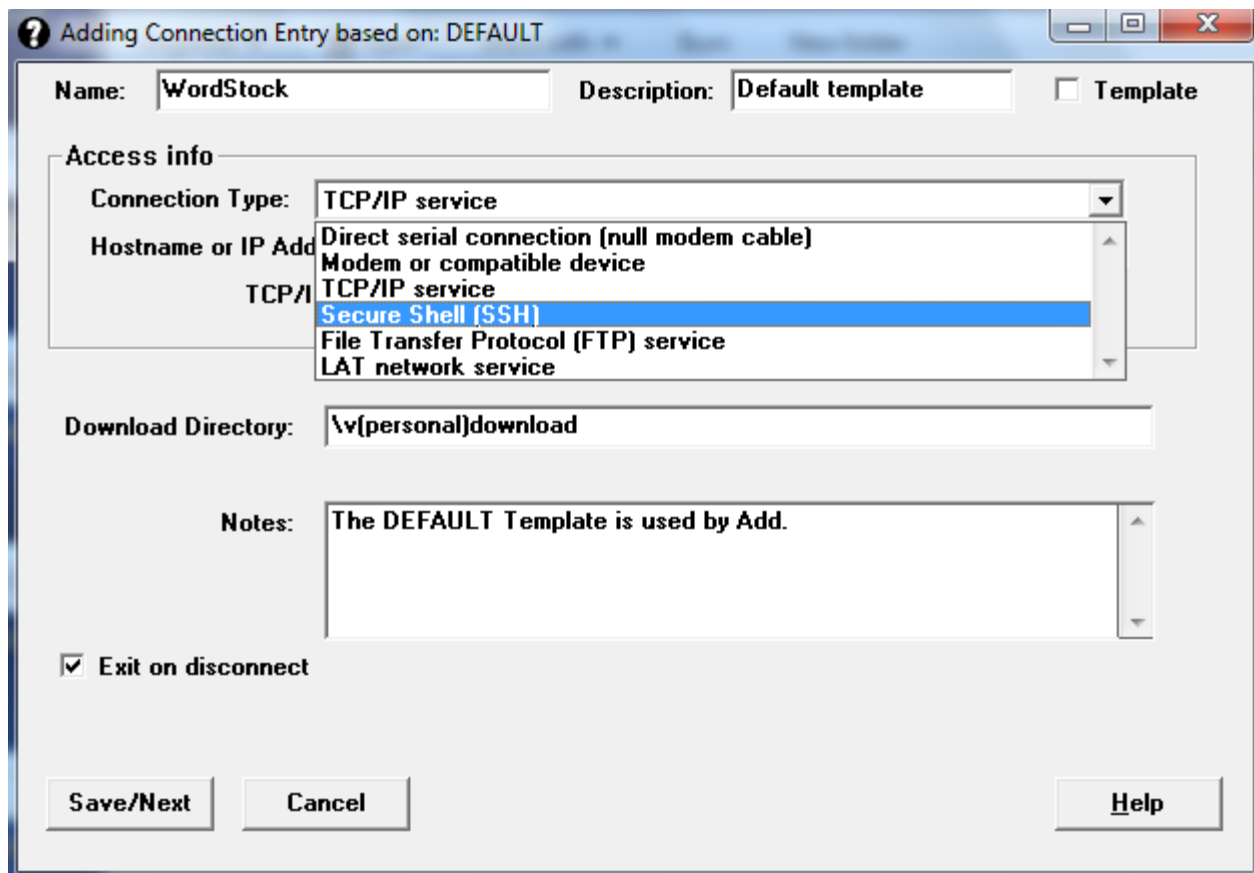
Adding Connection Entry based on: DEFAULT

Name: WordStock

Description: Default template

Template

Access info

Connection Type: TCP/IP service

Hostname or IP Add

TCP/I

Direct serial connection (null modem cable)
Modem or compatible device
TCP/IP service
Secure Shell (SSH)
File Transfer Protocol (FTP) service
LAT network service

Download Directory: \v(personal)download

Notes: The DEFAULT Template is used by Add.

Exit on disconnect

Save/Next

Cancel

Help